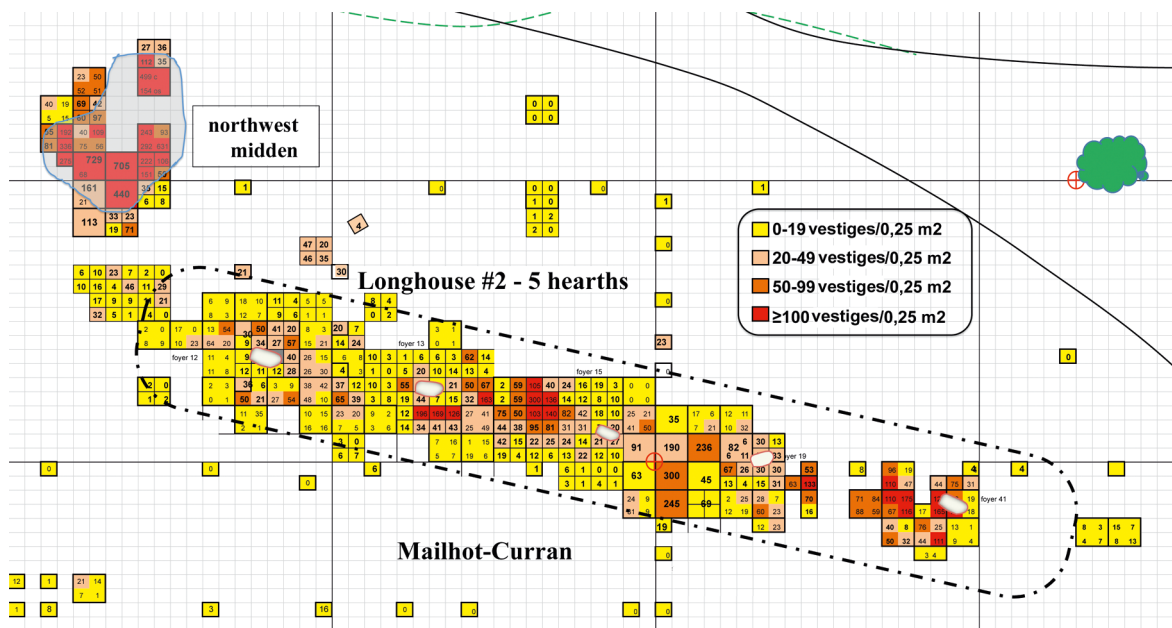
northwest midden

Longhouse #2 - 5 hearths

Mailhot-Curran

0-19 vestiges/0,25 m2
20-49 vestiges/0,25 m2
50-99 vestiges/0,25 m2
≥100 vestiges/0,25 m2

foyer 12
foyer 13
foyer 15
foyer 19
foyer 41

27 36
23 50
69 42
729 705
161 440
113 33 23
19 71
47 20
46 35
30
4
21
6 10 23 7 2 0
10 16 4 46 11 29
17 9 9 21
32 5 1 4 0
30
40
190
236
300
245
91
63
45
35
69
82
1
0
23